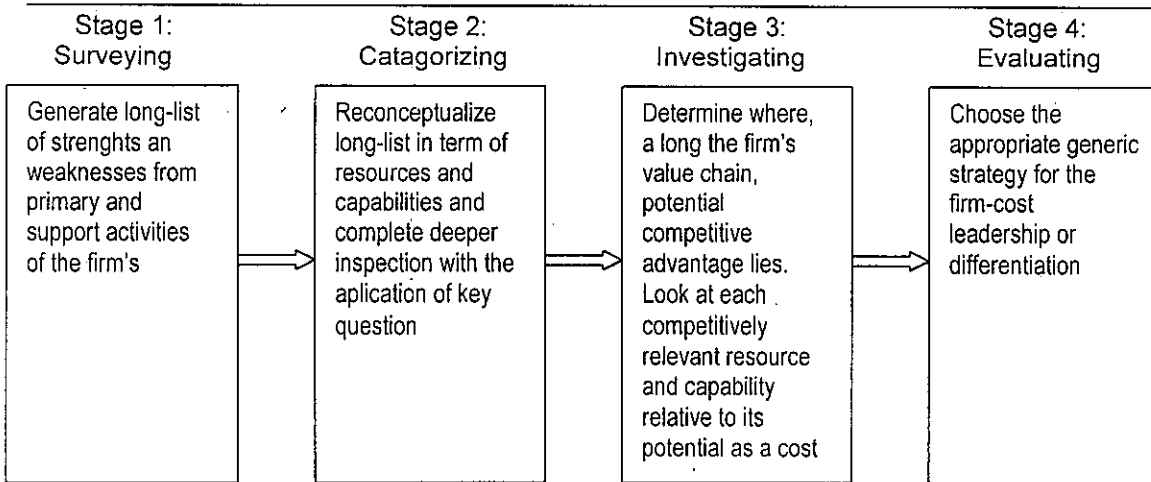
Stage 1: Surveying

Generate long-list of strenghts an weaknesses from primary and support activities of the firm's

Stage 2: Catagorizing

Reconceptualize long-list in term of resources and capabilities and complete deeper inspection with the aplication of key question

Stage 3: Investigating

Determine where, a long the firm's value chain, potential competitive advantage lies. Look at each competitively relevant resource and capability relative to its potential as a cost

Stage 4: Evaluating

Choose the appropriate generic strategy for the firm-cost leadership or differentiation